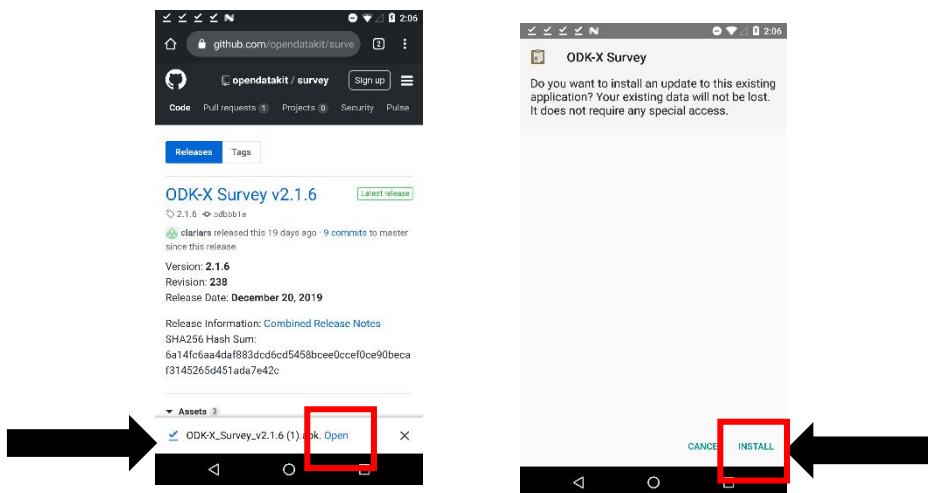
2:06

github.com/opendatakit/surve

2

opendatakit / survey

Sign up

Code Pull requests 1 Projects 0 Security Pulse

Releases Tags

ODK-X Survey v2.1.6

Latest release

2.1.6 bdbbb1e

clarlars released this 19 days ago · 9 commits to master since this release

Version: 2.1.6
Revision: 238
Release Date: December 20, 2019

Release Information: Combined Release Notes
SHA256 Hash Sum:
6a14fc6aa4daf883dcd6cd5458bcee0ccef0ce90becaf3145265d451ada7e42c

Assets 3

ODK-X_Survey_v2.1.6 (1).apk Open

2:06

ODK-X Survey

Do you want to install an update to this existing application? Your existing data will not be lost. It does not require any special access.

CANCEL INSTALL